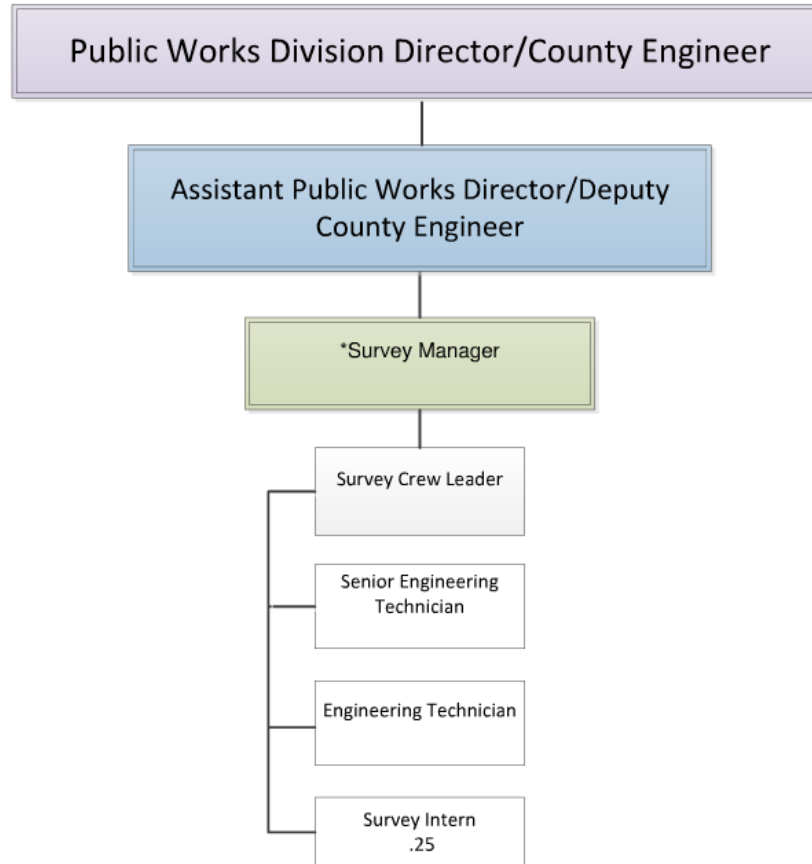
Public Works Division Director/County Engineer

Assistant Public Works Director/Deputy County Engineer

*Survey Manager

Survey Crew Leader

Senior Engineering Technician

Engineering Technician

Survey Intern
.25